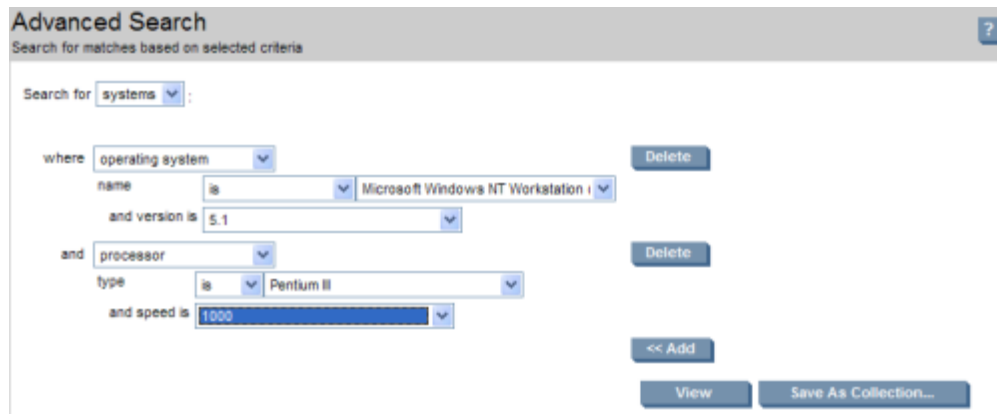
Advanced Search
Search for matches based on selected criteria

?

Search for systems :

where operating system

Delete

name is Microsoft Windows NT Workstation

and version is 5.1

and processor

Delete

type is Pentium III

and speed is 1000

<< Add

View

Save As Collection...